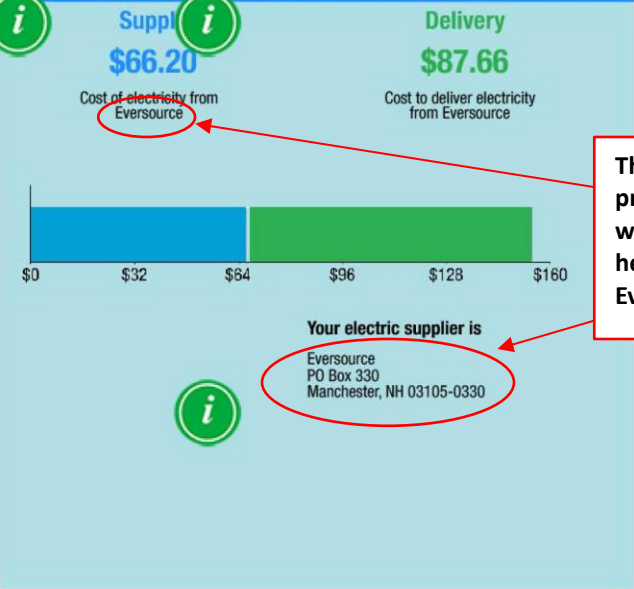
i

Suppl i

$66.20

Cost of electricity from Eversource

Delivery

$87.66

Cost to deliver electricity from Eversource

Th
pr
w
he
Ev

$0 $32 $64 $96 $128 $160

Your electric supplier is

Eversource
PO Box 330
Manchester, NH 03105-0330

i